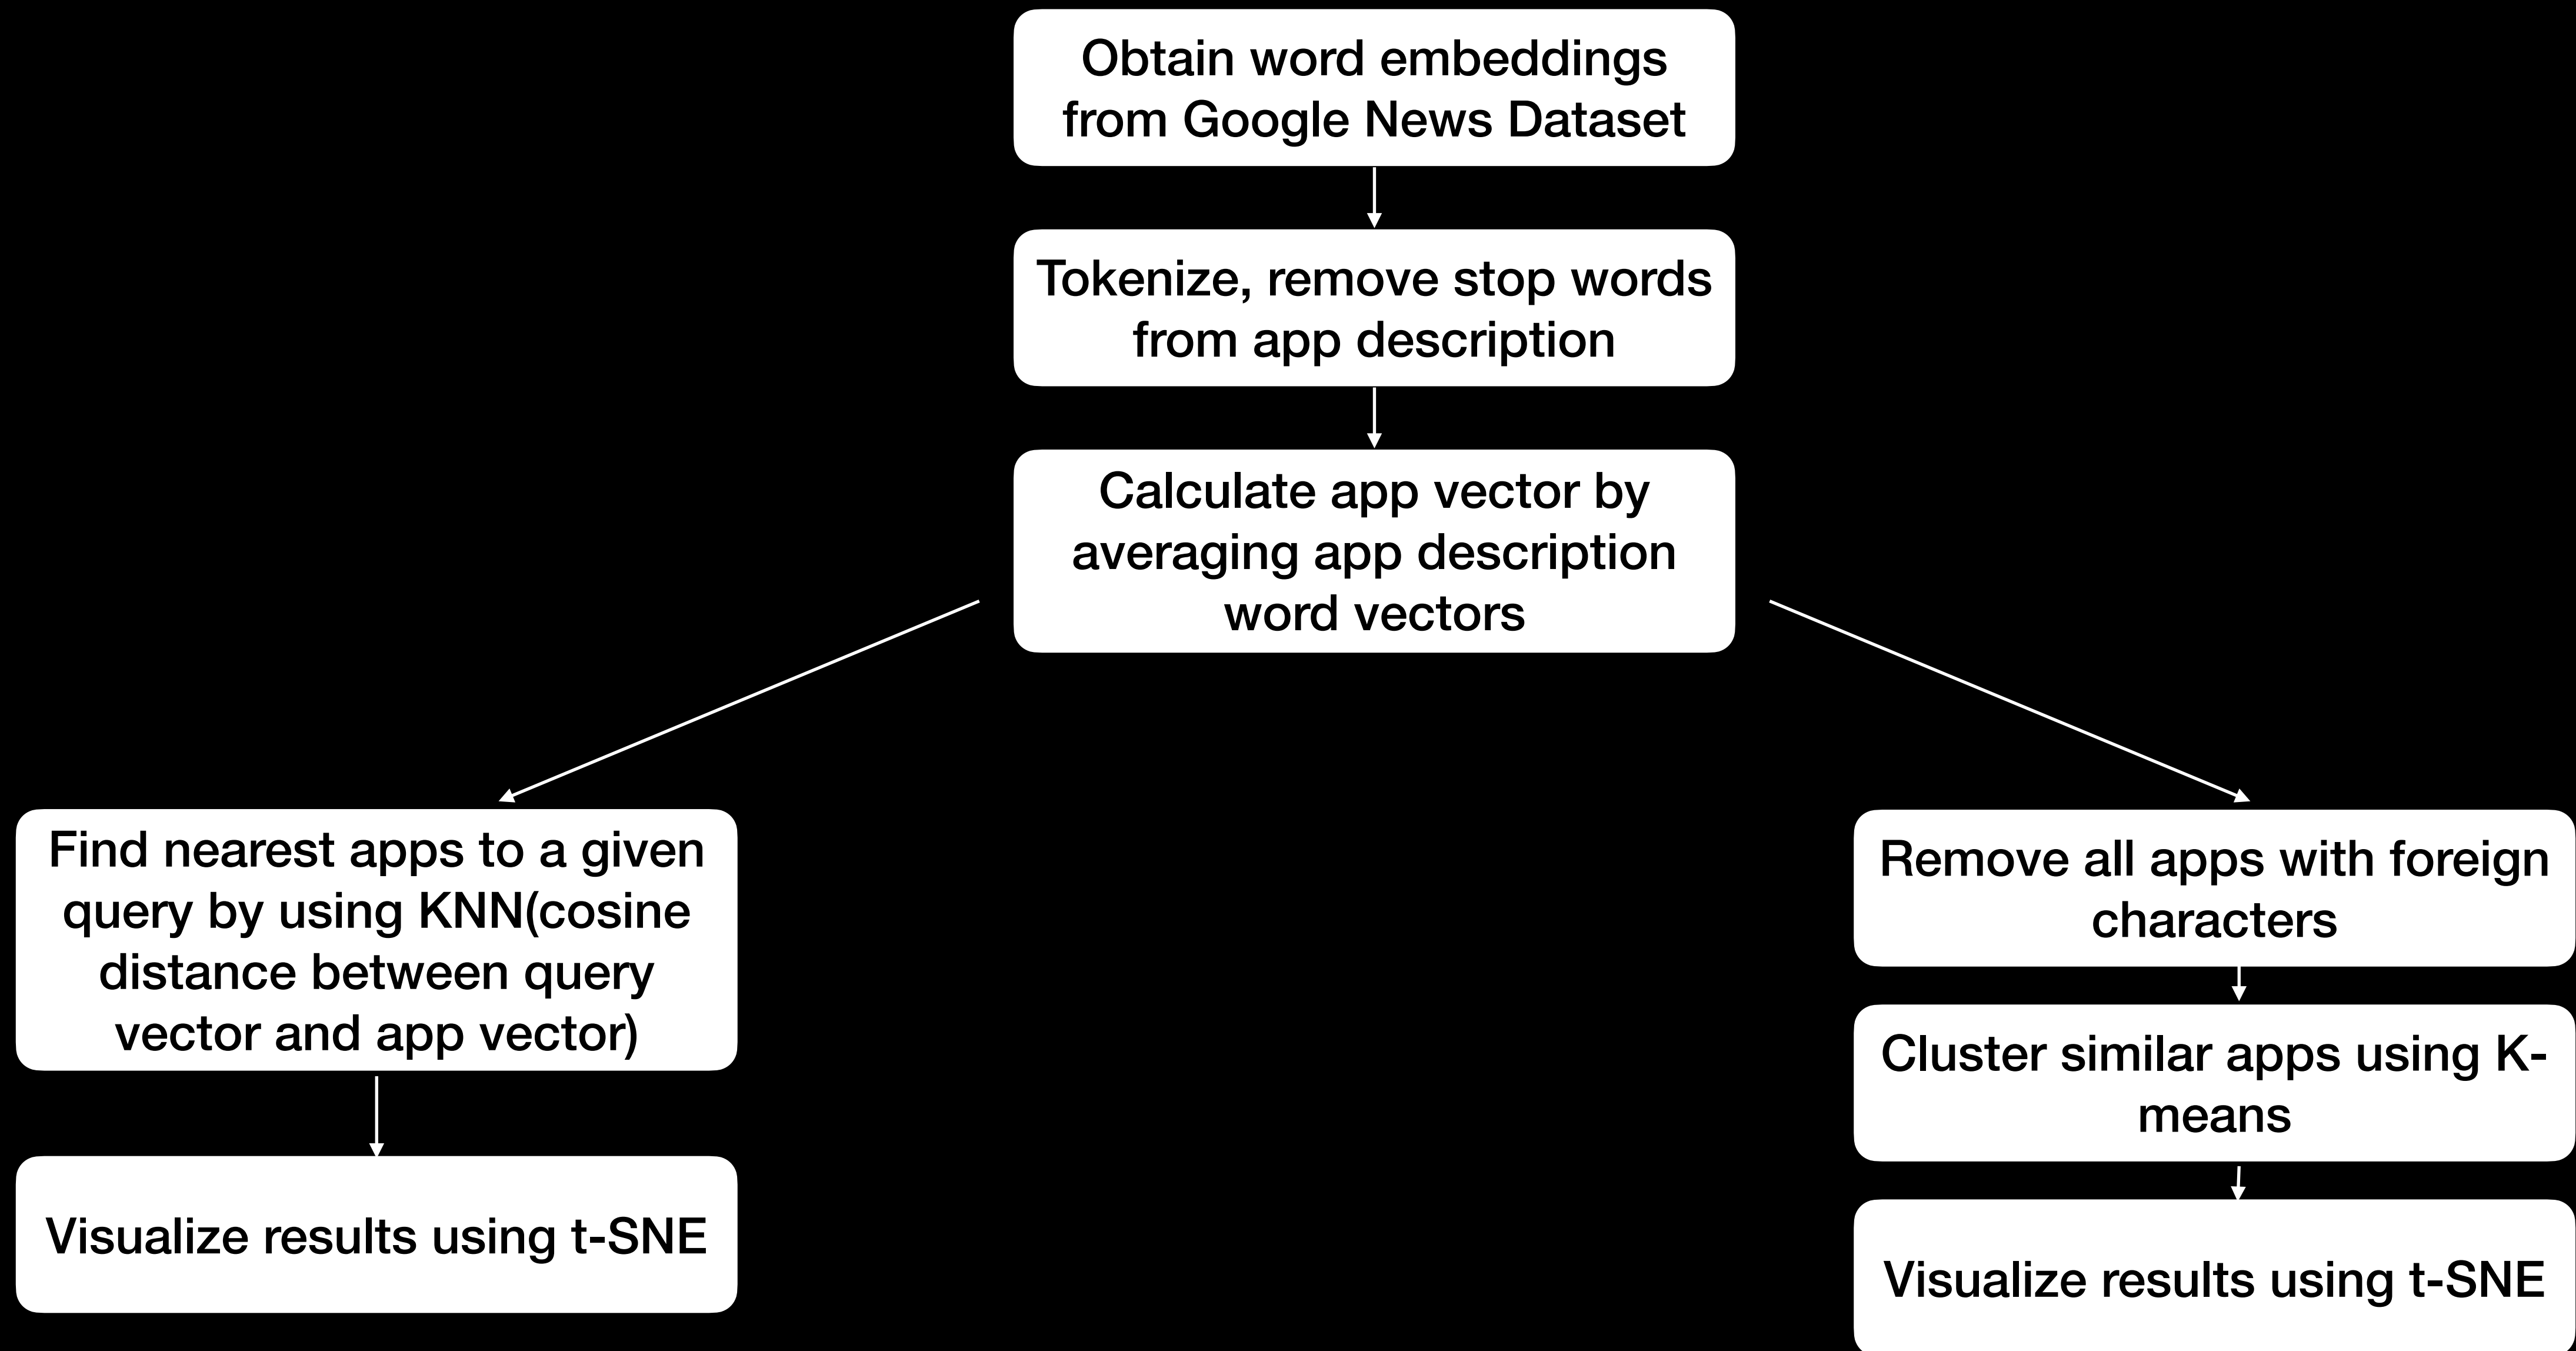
Obtain word embeddings from Google News Dataset

Tokenize, remove stop words from app description

Calculate app vector by averaging app description word vectors

Find nearest apps to a given query by using KNN(cosine distance between query vector and app vector)

Visualize results using t-SNE

Remove all apps with foreign characters

Cluster similar apps using K-means

Visualize results using t-SNE